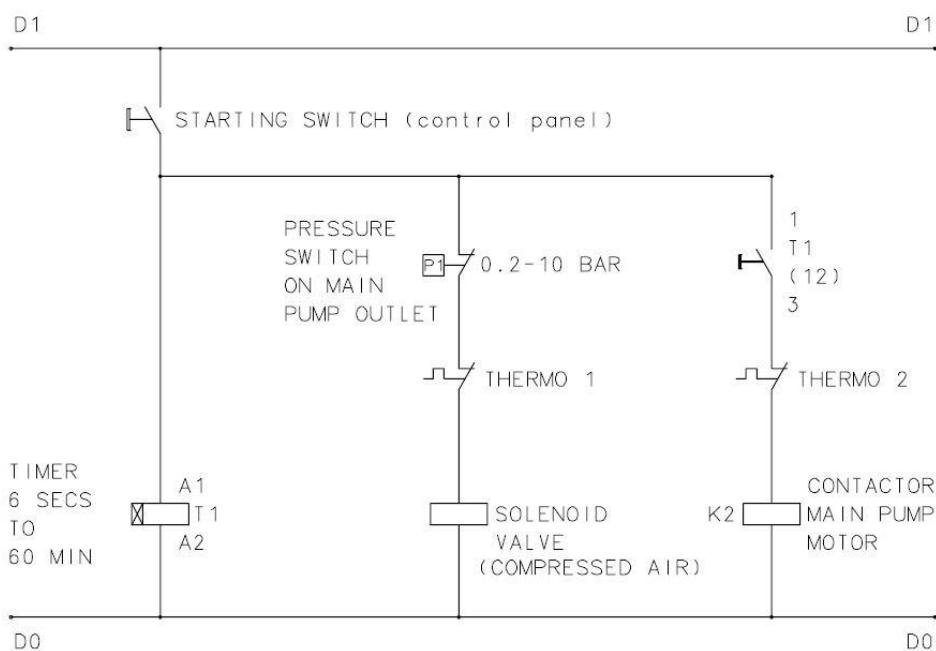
D1

D1

STARTING SWITCH (control panel)

PRESSURE SWITCH ON MAIN PUMP OUTLET

P1

0.2-10 BAR

1
T1
(12)
3

THERMO 1

THERMO 2

TIMER
6 SECS
TO
60 MIN

A1
T1
A2

SOLENOID VALVE (COMPRESSED AIR)

K2

CONTACTOR MAIN PUMP MOTOR

D0

D0